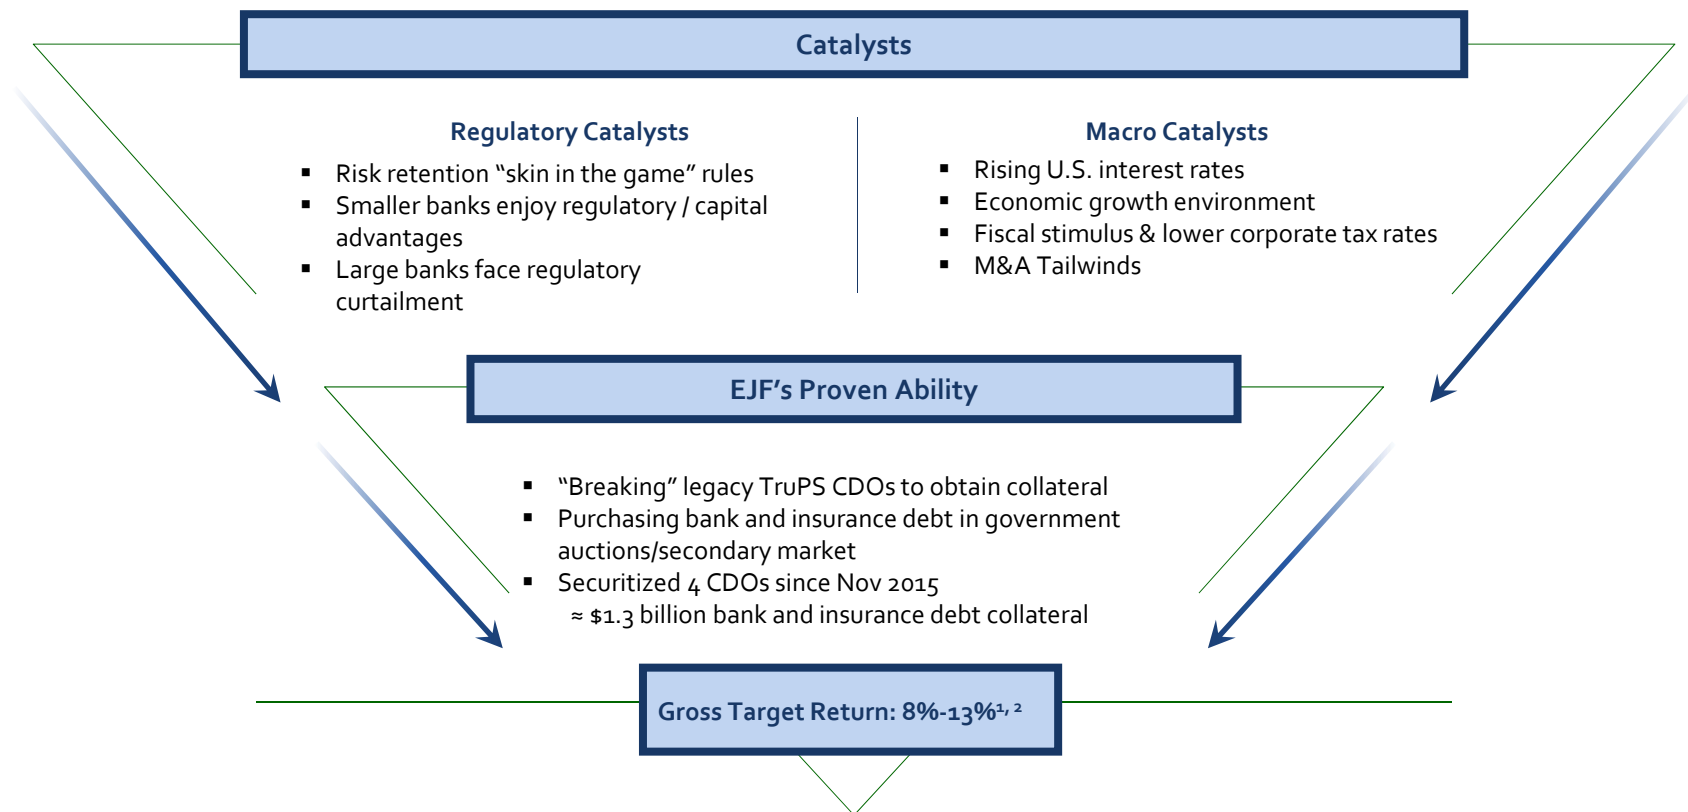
Catalysts

Regulatory Catalysts

- Risk retention “skin in the game” rules
- Smaller banks enjoy regulatory / capital advantages
- Large banks face regulatory curtailment

Macro Catalysts

- Rising U.S. interest rates
- Economic growth environment
- Fiscal stimulus & lower corporate tax rates
- M&A Tailwinds

EJF’s Proven Ability

- “Breaking” legacy TruPS CDOs to obtain collateral
- Purchasing bank and insurance debt in government auctions/secondary market
- Securitized 4 CDOs since Nov 2015
≈ $1.3 billion bank and insurance debt collateral

Gross Target Return: 8%-13%$^{1, 2}$